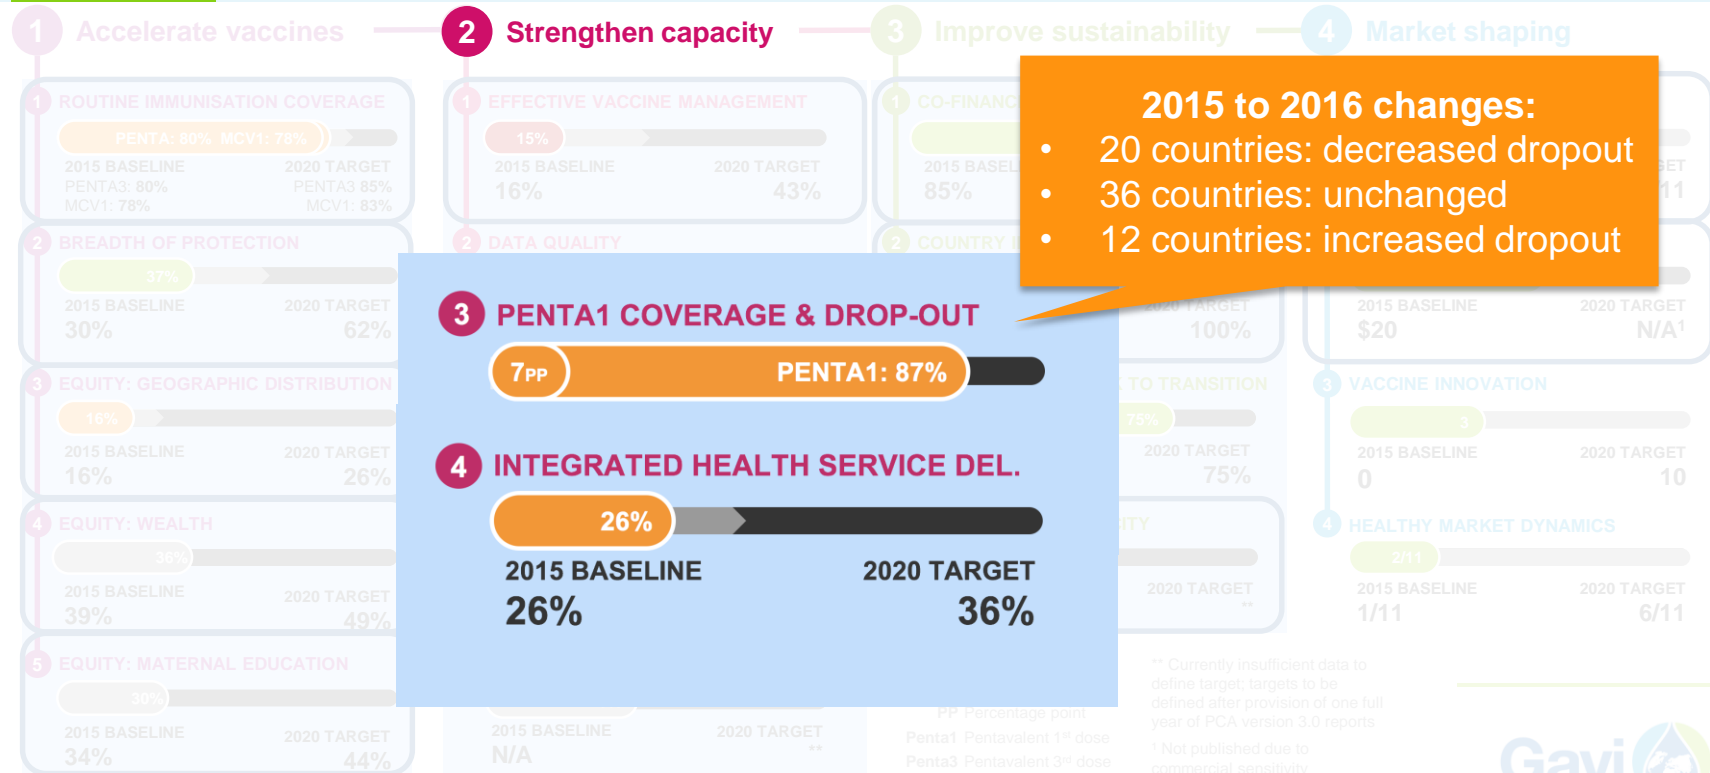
1 Accelerate vaccines

2 Strengthen capacity

3 Improve sustainability

4 Market shaping

1 ROUTINE IMMUNISATION COVERAGE
PENTA: 80% MCV1: 78%
2015 BASELINE 2020 TARGET
PENTA3: 80% PENTA3 85%
MCV1: 78% MCV1: 83%

2 BREADTH OF PROTECTION
37%
2015 BASELINE 2020 TARGET
30% 62%

3 EQUITY: GEOGRAPHIC DISTRIBUTION
16%
2015 BASELINE 2020 TARGET
16% 26%

4 EQUITY: WEALTH
36%
2015 BASELINE 2020 TARGET
39% 49%

5 EQUITY: MATERNAL EDUCATION
30%
2015 BASELINE 2020 TARGET
34% 44%

1 EFFECTIVE VACCINE MANAGEMENT
15%
2015 BASELINE 2020 TARGET
16% 43%

2 DATA QUALITY

2015 BASELINE 2020 TARGET
N/A **

1 CO-FINANC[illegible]
2015 BASEL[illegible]
85%

2 COUNTRY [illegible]
2020 TARGET
100%
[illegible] TO TRANSITION
75%
2020 TARGET
75%
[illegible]TY
2020 TARGET
**

PP Percentage point
Penta1 Pentavalent 1st dose
Penta3 Pentavalent 3rd dose

** Currently insufficient data to define target; targets to be defined after provision of one full year of PCA version 3.0 reports
¹ Not published due to commercial sensitivity

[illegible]ET
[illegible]11
2015 BASELINE 2020 TARGET
$20 N/A¹

3 VACCINE INNOVATION
3
2015 BASELINE 2020 TARGET
0 10

4 HEALTHY MARKET DYNAMICS
2/11
2015 BASELINE 2020 TARGET
1/11 6/11

Gavi

2015 to 2016 changes:
• 20 countries: decreased dropout
• 36 countries: unchanged
• 12 countries: increased dropout

3 PENTA1 COVERAGE & DROP-OUT
7PP PENTA1: 87%

4 INTEGRATED HEALTH SERVICE DEL.
26%
2015 BASELINE 2020 TARGET
26% 36%